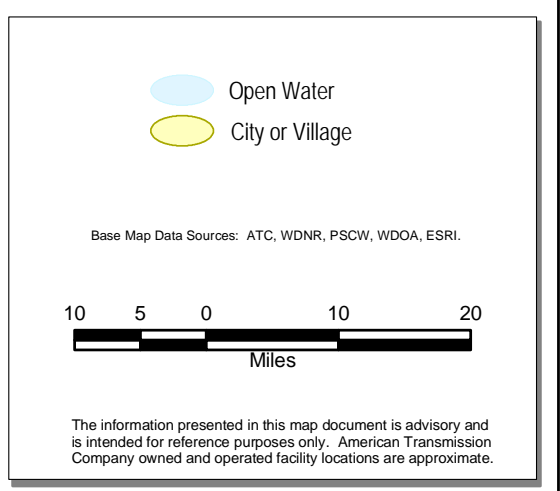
Open Water
City or Village

Base Map Data Sources: ATC, WDNR, PSCW, WDOA, ESRI.

10 5 0 10 20

Miles

The information presented in this map document is advisory and is intended for reference purposes only. American Transmission Company owned and operated facility locations are approximate.